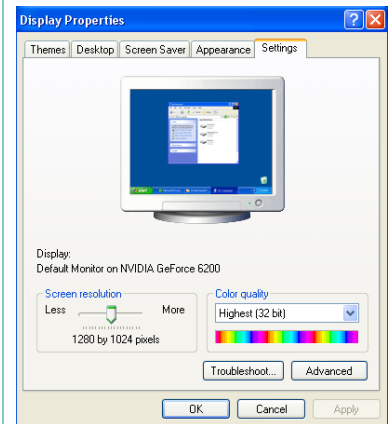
Display Properties

Themes | Desktop | Screen Saver | Appearance | Settings

Display:
Default Monitor on NVIDIA GeForce 6200

Screen resolution
Less
More
1280 by 1024 pixels

Color quality
Highest (32 bit)

Troubleshoot...
Advanced

OK
Cancel
Apply